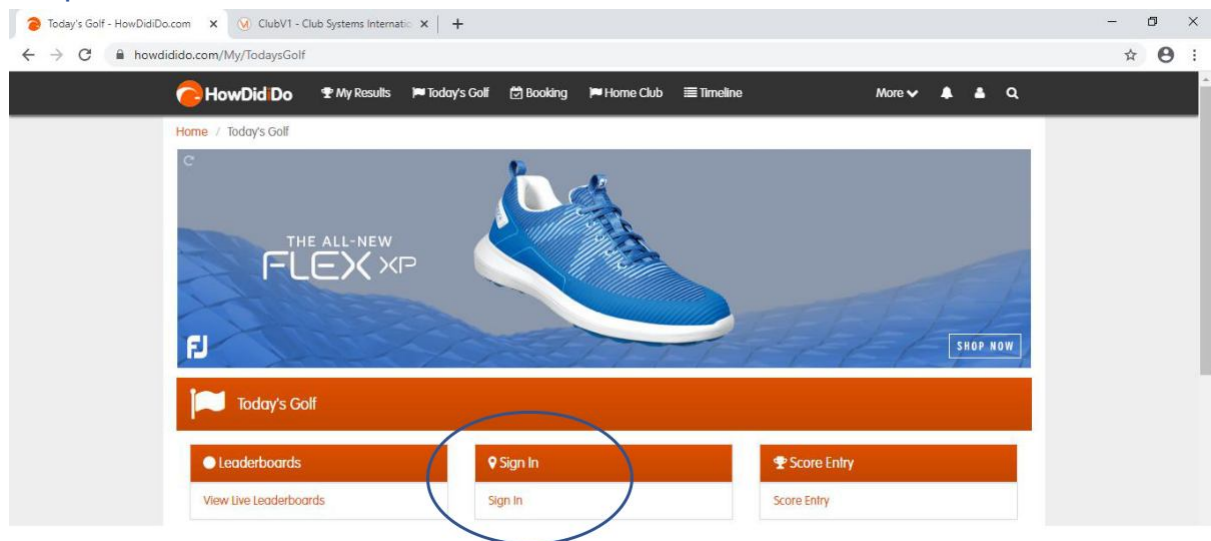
Today's Golf - HowDidiDo.com ×
ClubV1 - Club Systems Internatio ×
+
howdidido.com/My/TodaysGolf

HowDidiDo
My Results
Today's Golf
Booking
Home Club
Timeline
More

Home / Today's Golf

THE ALL-NEW
FLEX XP
FJ
SHOP NOW

Today's Golf

Leaderboards
View Live Leaderboards

Sign In
Sign In

Score Entry
Score Entry